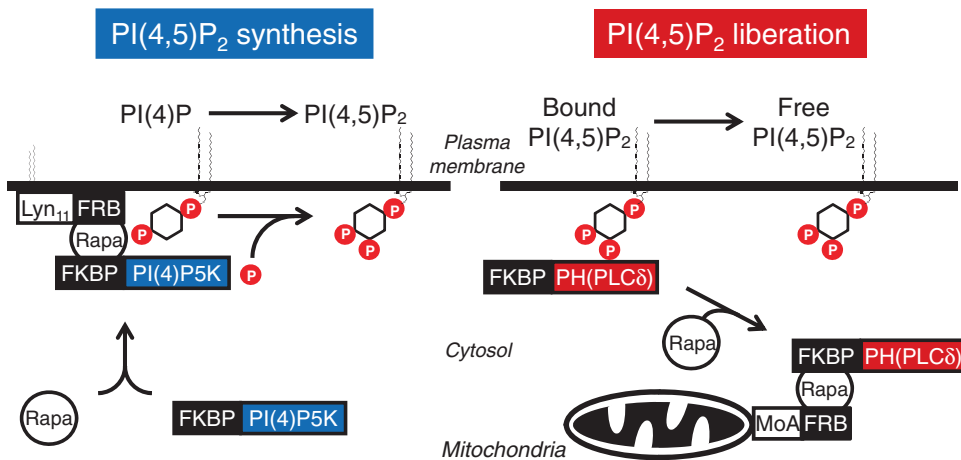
$PI(4,5)P_2$ synthesis

$PI(4,5)P_2$ liberation

PI(4)P → $PI(4,5)P_2$

Bound $PI(4,5)P_2$ → Free $PI(4,5)P_2$

Plasma membrane

$Lyn_{11}$ FRB

Rapa

P P P P P P P P P P P

FKBP PI(4)P5K

FKBP PH(PLCδ)

Rapa

Cytosol

FKBP PH(PLCδ)

Rapa

Rapa

FKBP PI(4)P5K

MoA FRB

Mitochondria